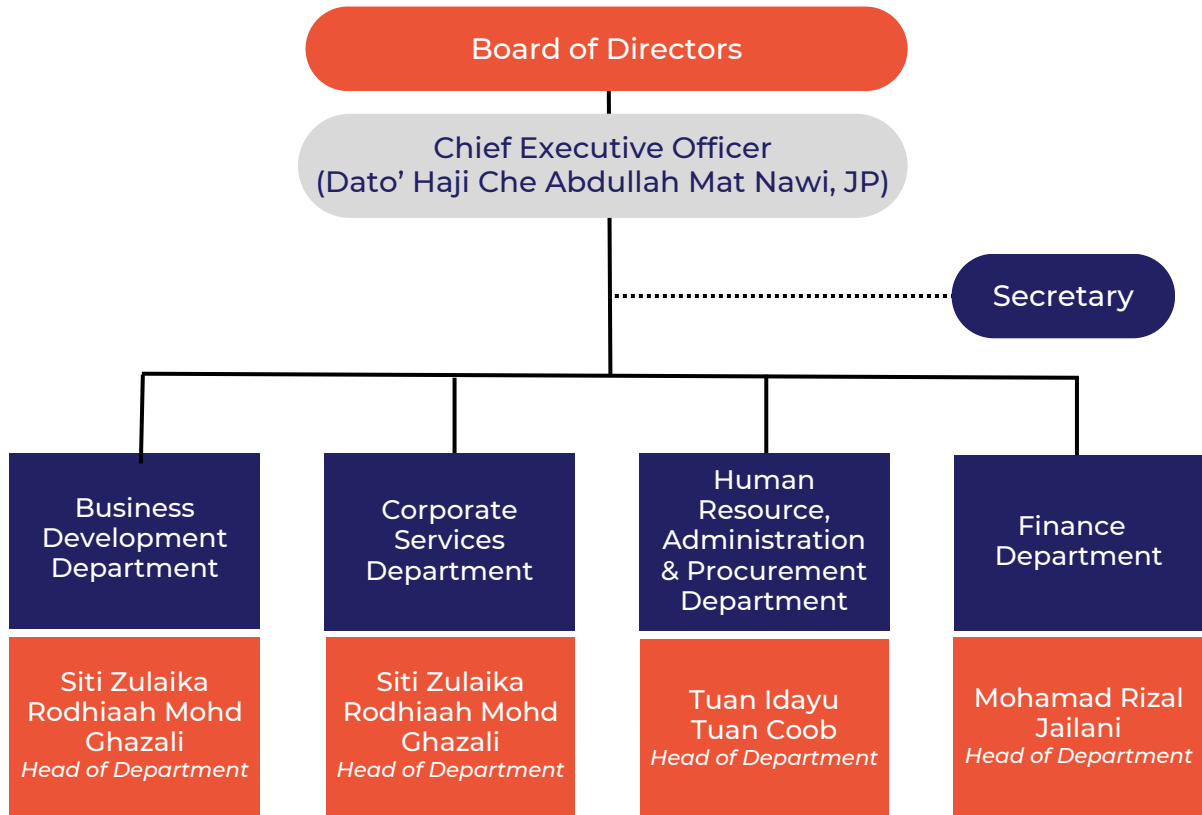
Board of Directors

Chief Executive Officer
(Dato' Haji Che Abdullah Mat Nawi, JP)

Secretary

Business Development Department

Siti Zulaika Rodhiaah Mohd Ghazali
*Head of Department*

Corporate Services Department

Siti Zulaika Rodhiaah Mohd Ghazali
*Head of Department*

Human Resource, Administration & Procurement Department

Tuan Idayu Tuan Coob
*Head of Department*

Finance Department

Mohamad Rizal Jailani
*Head of Department*